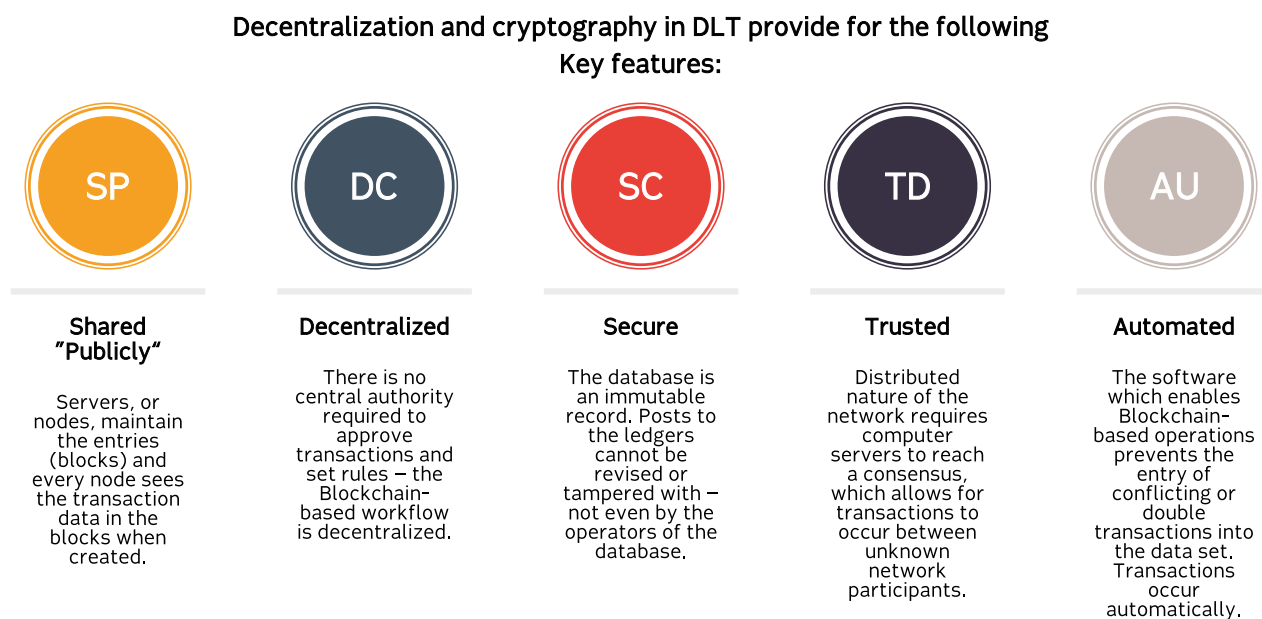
Decentralization and cryptography in DLT provide for the following Key features:

SP

DC

SC

TD

AU

Shared "Publicly"

Servers, or nodes, maintain the entries (blocks) and every node sees the transaction data in the blocks when created.

Decentralized

There is no central authority required to approve transactions and set rules – the Blockchain-based workflow is decentralized.

Secure

The database is an immutable record. Posts to the ledgers cannot be revised or tampered with – not even by the operators of the database.

Trusted

Distributed nature of the network requires computer servers to reach a consensus, which allows for transactions to occur between unknown network participants.

Automated

The software which enables Blockchain-based operations prevents the entry of conflicting or double transactions into the data set. Transactions occur automatically.